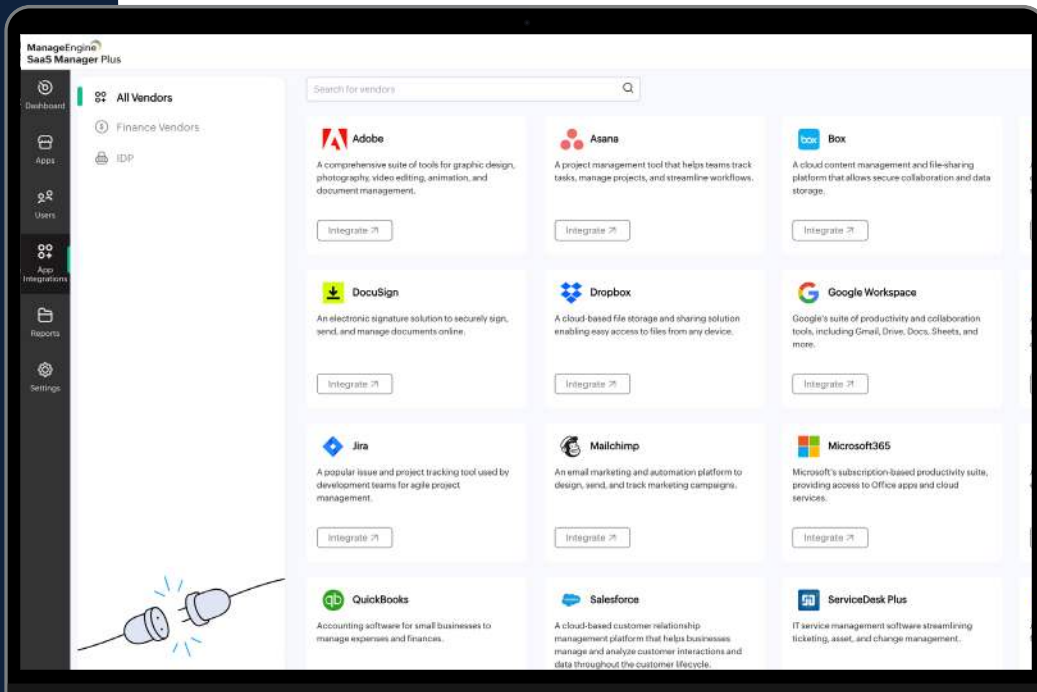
ManageEngine
SaaS Manager Plus

Dashboard
Apps
Users
App Integrations
Reports
Settings

All Vendors
Finance Vendors
IDP

Search for vendors

Adobe
A comprehensive suite of tools for graphic design, photography, video editing, animation, and document management.
Integrate

Asana
A project management tool that helps teams track tasks, manage projects, and streamline workflows.
Integrate

Box
A cloud content management and file-sharing platform that allows secure collaboration and data storage.
Integrate

DocuSign
An electronic signature solution to securely sign, send, and manage documents online.
Integrate

Dropbox
A cloud-based file storage and sharing solution enabling easy access to files from any device.
Integrate

Google Workspace
Google's suite of productivity and collaboration tools, including Gmail, Drive, Docs, Sheets, and more.
Integrate

Jira
A popular issue and project tracking tool used by development teams for agile project management.
Integrate

Mailchimp
An email marketing and automation platform to design, send, and track marketing campaigns.
Integrate

Microsoft365
Microsoft's subscription-based productivity suite, providing access to Office apps and cloud services.
Integrate

QuickBooks
Accounting software for small businesses to manage expenses and finances.

Salesforce
A cloud-based customer relationship management platform that helps businesses manage and analyze customer interactions and data throughout the customer lifecycle.

ServiceDesk Plus
IT service management software streamlining ticketing, asset, and change management.